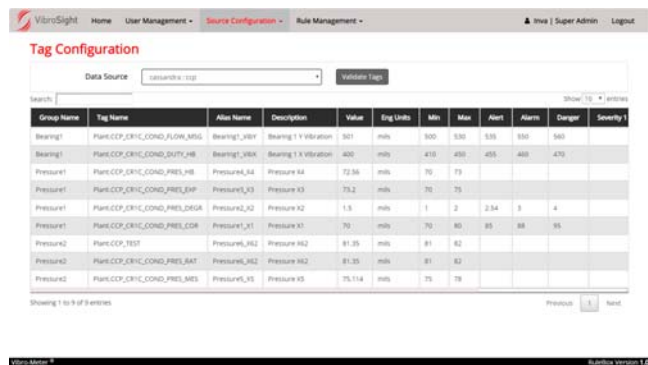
VibroSight Home User Management ▾ Source Configuration ▾ Rule Management ▾ Inva | Super Admin Logout

Tag Configuration

Data Source cassandra : ccp Validate Tags

Search: Show 10 entries

| Group Name | Tag Name | Alias Name | Description | Value | Eng Units | Min | Max | Alert | Alarm | Danger | Severity 1 |
|---|---|---|---|---|---|---|---|---|---|---|---|
| Bearing1 | Plant.CCP_CR1C_COND_FLOW_MSG | Bearing1_VIBY | Bearing 1 Y Vibration | 501 | mils | 500 | 530 | 535 | 550 | 560 | |
| Bearing1 | Plant.CCP_CR1C_COND_DUTY_HB | Bearing1_VIBX | Bearing 1 X Vibration | 400 | mils | 410 | 450 | 455 | 460 | 470 | |
| Pressure1 | Plant.CCP_CR1C_COND_PRES_HB | Pressure4_X4 | Pressure X4 | 72.56 | mils | 70 | 73 | | | | |
| Pressure1 | Plant.CCP_CR1C_COND_PRES_EXP | Pressure3_X3 | Pressure X3 | 73.2 | mils | 70 | 75 | | | | |
| Pressure1 | Plant.CCP_CR1C_COND_PRES_DEGR | Pressure2_X2 | Pressure X2 | 1.5 | mils | 1 | 2 | 2.54 | 3 | 4 | |
| Pressure1 | Plant.CCP_CR1C_COND_PRES_COR | Pressure1_X1 | Pressure X1 | 70 | mils | 70 | 80 | 85 | 88 | 95 | |
| Pressure2 | Plant.CCP_TEST | Pressure6_X62 | Pressure X62 | 81.35 | mils | 81 | 82 | | | | |
| Pressure2 | Plant.CCP_CR1C_COND_PRES_RAT | Pressure6_X62 | Pressure X62 | 81.35 | mils | 81 | 82 | | | | |
| Pressure2 | Plant.CCP_CR1C_COND_PRES_MES | Pressure5_X5 | Pressure X5 | 75.114 | mils | 75 | 78 | | | | |

Showing 1 to 9 of 9 entries Previous 1 Next

Vibro-Meter ® RuleBox Version 1.0